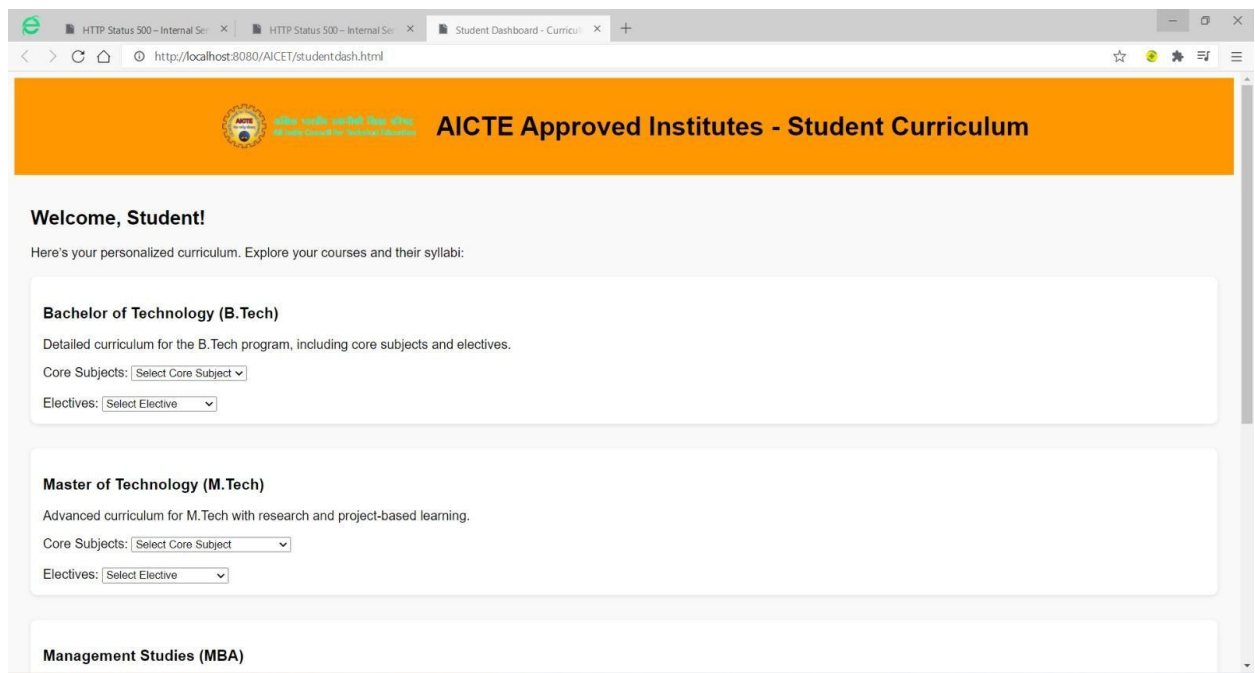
HTTP Status 500 – Internal Ser ×
HTTP Status 500 – Internal Ser ×
Student Dashboard - Curricul ×
+

http://localhost:8080/AICET/studentdash.html

AICTE
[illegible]
All India Council for Technical Education

AICTE Approved Institutes - Student Curriculum

Welcome, Student!

Here's your personalized curriculum. Explore your courses and their syllabi:

Bachelor of Technology (B.Tech)

Detailed curriculum for the B.Tech program, including core subjects and electives.

Core Subjects: Select Core Subject

Electives: Select Elective

Master of Technology (M.Tech)

Advanced curriculum for M.Tech with research and project-based learning.

Core Subjects: Select Core Subject

Electives: Select Elective

Management Studies (MBA)